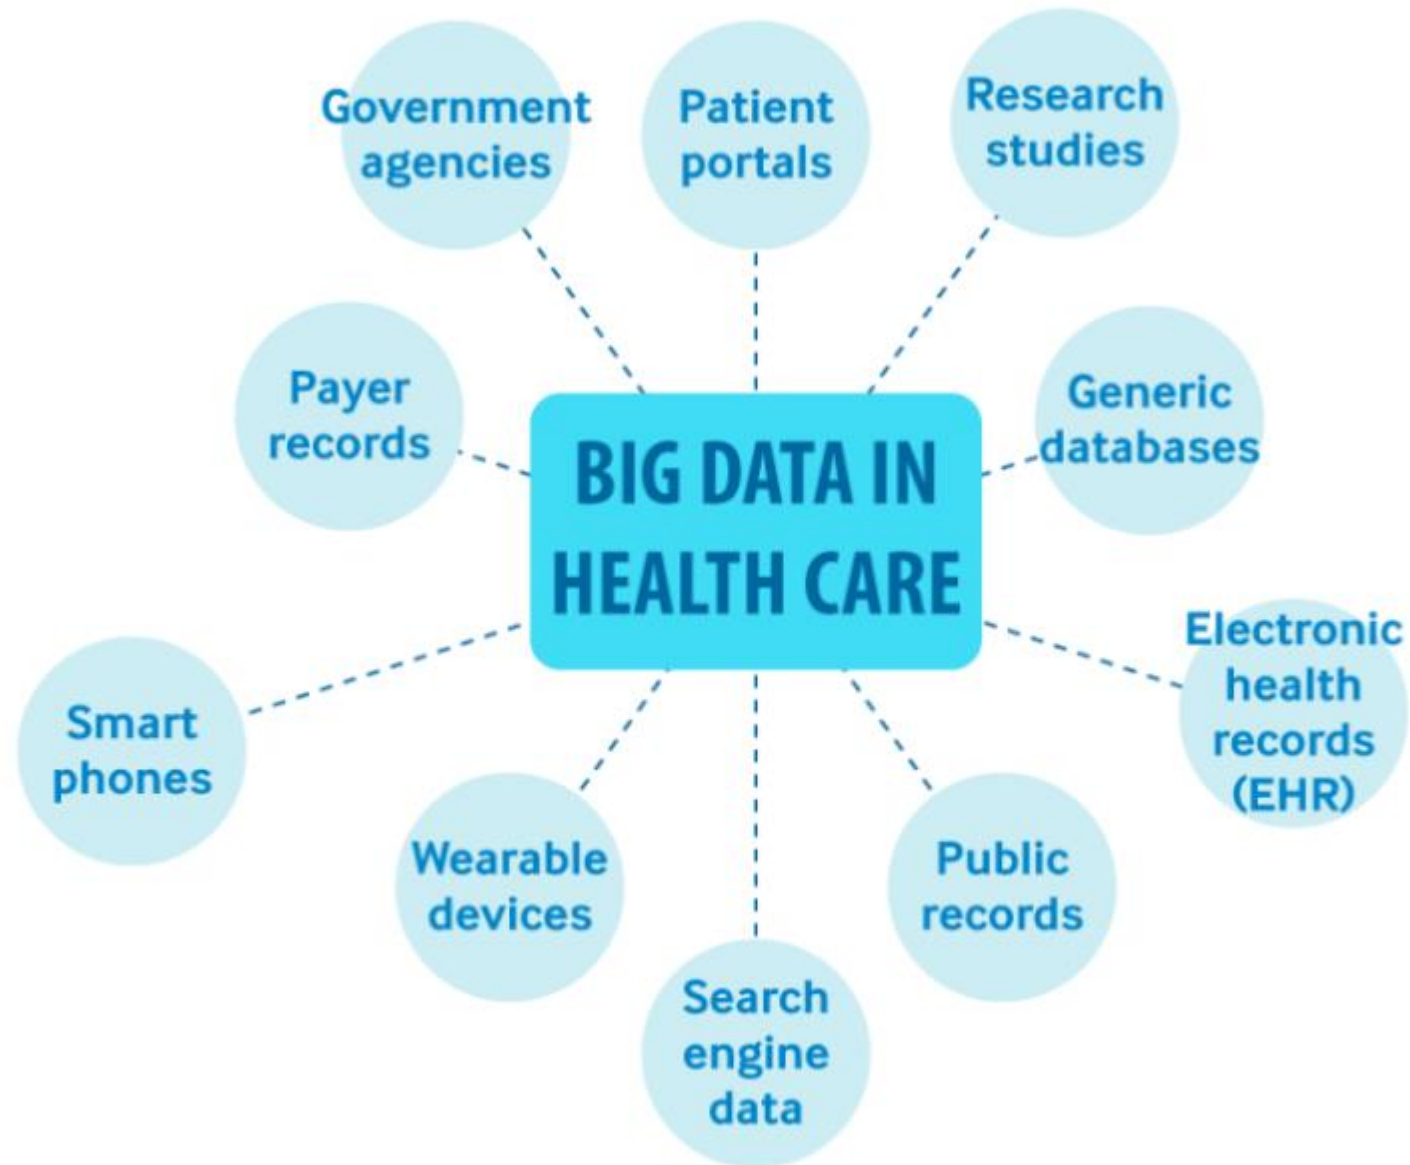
BIG DATA IN HEALTH CARE

Government agencies

Patient portals

Research studies

Payer records

Generic databases

Electronic health records (EHR)

Smart phones

Wearable devices

Search engine data

Public records